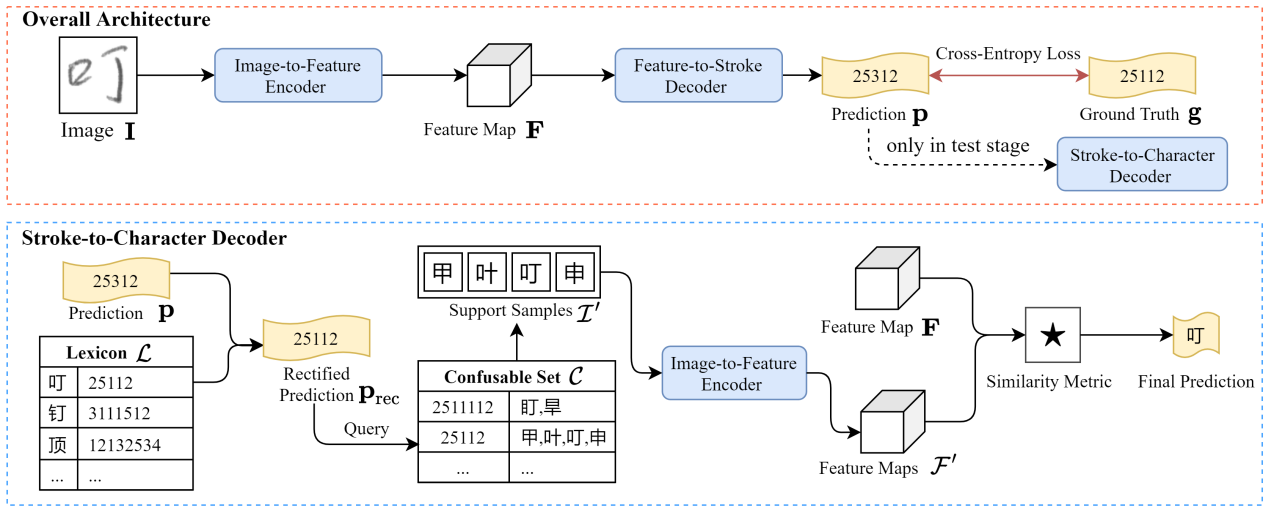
Overall Architecture

Image $\mathbf{I}$

Image-to-Feature Encoder

Feature Map $\mathbf{F}$

Feature-to-Stroke Decoder

25312

Prediction $\mathbf{p}$

Cross-Entropy Loss

25112

Ground Truth $\mathbf{g}$

only in test stage

Stroke-to-Character Decoder

Stroke-to-Character Decoder

25312

Prediction $\mathbf{p}$

| Lexicon $\mathcal{L}$ | |
|---|---|
| 叮 | 25112 |
| 钉 | 3111512 |
| 顶 | 12132534 |
| ... | ... |

25112

Rectified Prediction $\mathbf{p_{rec}}$

Query

甲 叶 叮 申

Support Samples $\mathcal{I}'$

| Confusable Set $\mathcal{C}$ | |
|---|---|
| 2511112 | 盯,旱 |
| 25112 | 甲,叶,叮,申 |
| ... | ... |

Image-to-Feature Encoder

Feature Map $\mathbf{F}$

Feature Maps $\mathcal{F}'$

★

Similarity Metric

叮

Final Prediction